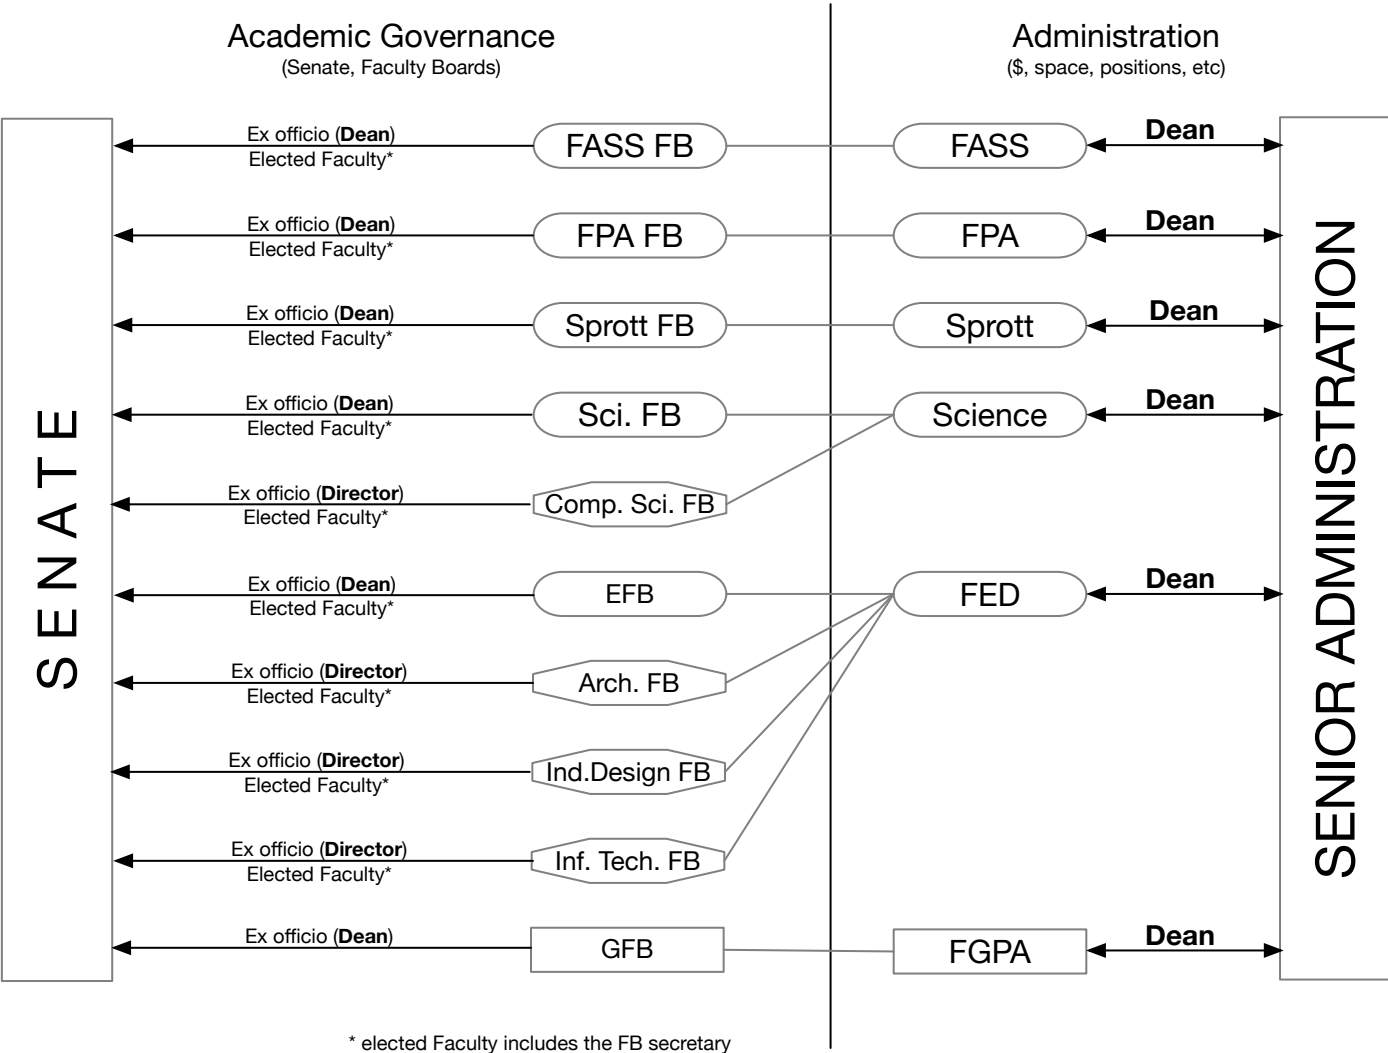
Academic Governance
(Senate, Faculty Boards)

Administration
($, space, positions, etc)

SENATE

Ex officio (**Dean**)
Elected Faculty*

FASS FB

FASS

Dean

Ex officio (**Dean**)
Elected Faculty*

FPA FB

FPA

Dean

Ex officio (**Dean**)
Elected Faculty*

Sprott FB

Sprott

Dean

Ex officio (**Dean**)
Elected Faculty*

Sci. FB

Science

Dean

Ex officio (**Director**)
Elected Faculty*

Comp. Sci. FB

Ex officio (**Dean**)
Elected Faculty*

EFB

FED

Dean

Ex officio (**Director**)
Elected Faculty*

Arch. FB

Ex officio (**Director**)
Elected Faculty*

Ind.Design FB

Ex officio (**Director**)
Elected Faculty*

Inf. Tech. FB

Ex officio (**Dean**)

GFB

FGPA

Dean

SENIOR ADMINISTRATION

* elected Faculty includes the FB secretary